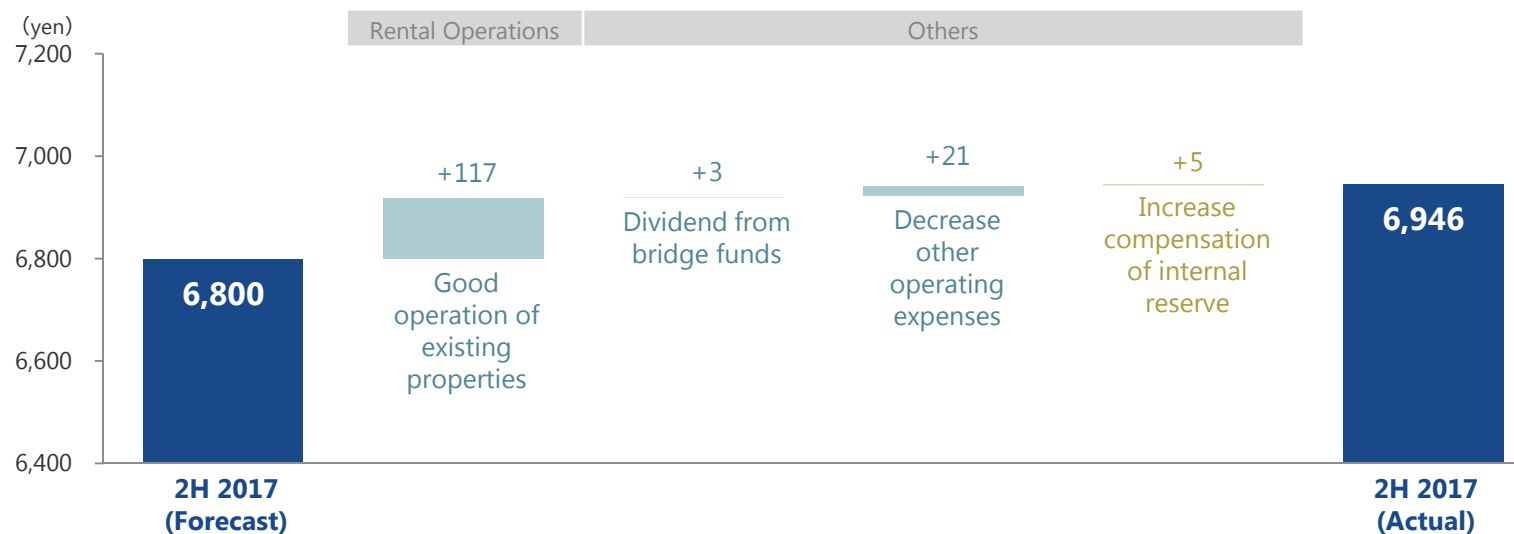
(yen)

Rental Operations

Others

7,200

7,000

6,800

6,600

6,400

6,800

+117

Good operation of existing properties

+3

Dividend from bridge funds

+21

Decrease other operating expenses

+5

Increase compensation of internal reserve

6,946

2H 2017 (Forecast)

2H 2017 (Actual)